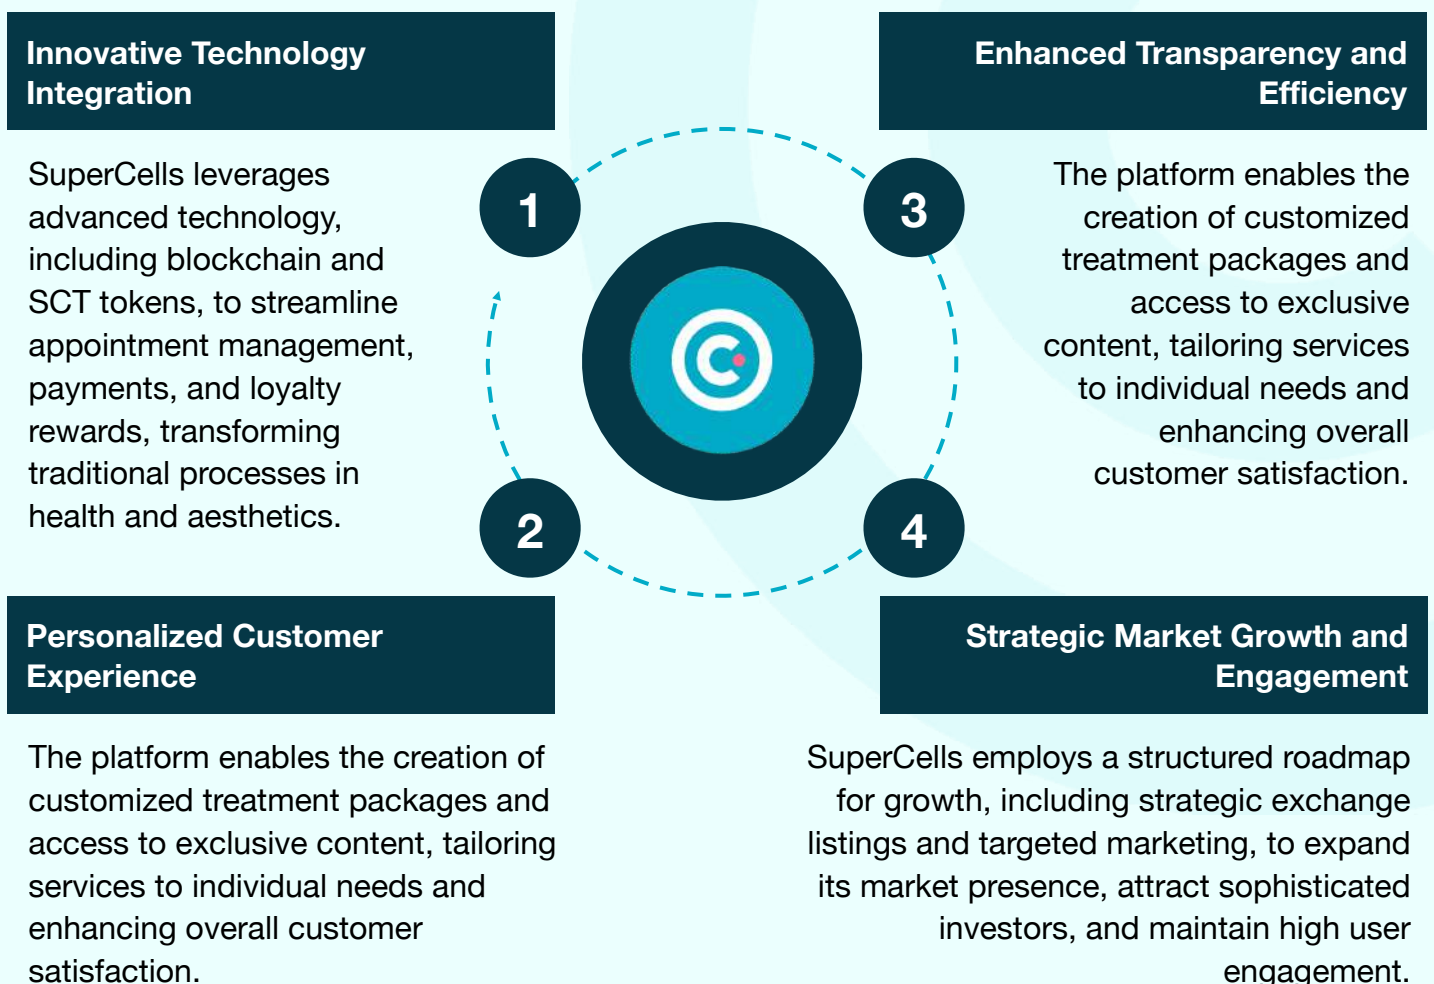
Innovative Technology Integration

SuperCells leverages advanced technology, including blockchain and SCT tokens, to streamline appointment management, payments, and loyalty rewards, transforming traditional processes in health and aesthetics.

1

2

3

4

Enhanced Transparency and Efficiency

The platform enables the creation of customized treatment packages and access to exclusive content, tailoring services to individual needs and enhancing overall customer satisfaction.

Personalized Customer Experience

The platform enables the creation of customized treatment packages and access to exclusive content, tailoring services to individual needs and enhancing overall customer satisfaction.

Strategic Market Growth and Engagement

SuperCells employs a structured roadmap for growth, including strategic exchange listings and targeted marketing, to expand its market presence, attract sophisticated investors, and maintain high user engagement.